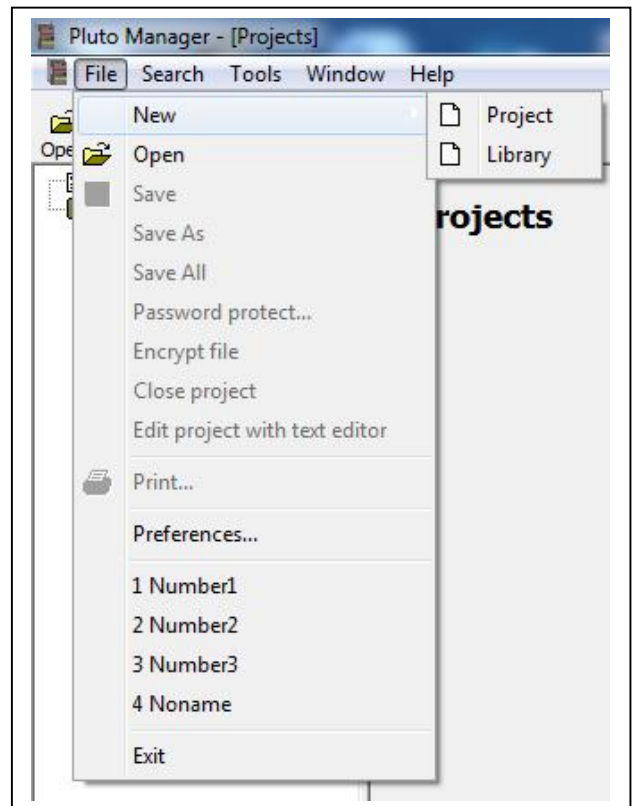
Pluto Manager - [Projects]
File Search Tools Window Help
Ope
New
Project
Library
Open
Save
rojects
Save As
Save All
Password protect...
Encrypt file
Close project
Edit project with text editor
Print...
Preferences...
1 Number1
2 Number2
3 Number3
4 Noname
Exit